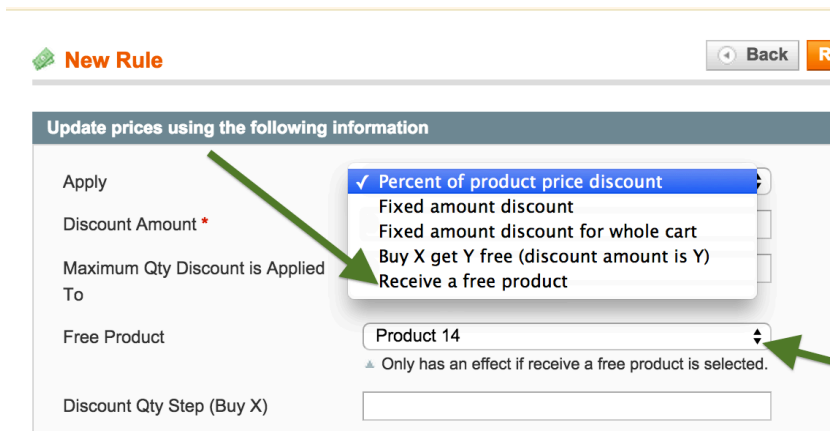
New Rule

Back

R

Update prices using the following information

Apply

✓ Percent of product price discount
Fixed amount discount
Fixed amount discount for whole cart
Buy X get Y free (discount amount is Y)
Receive a free product

Discount Amount *

Maximum Qty Discount is Applied To

Free Product

Product 14

Only has an effect if receive a free product is selected.

Discount Qty Step (Buy X)